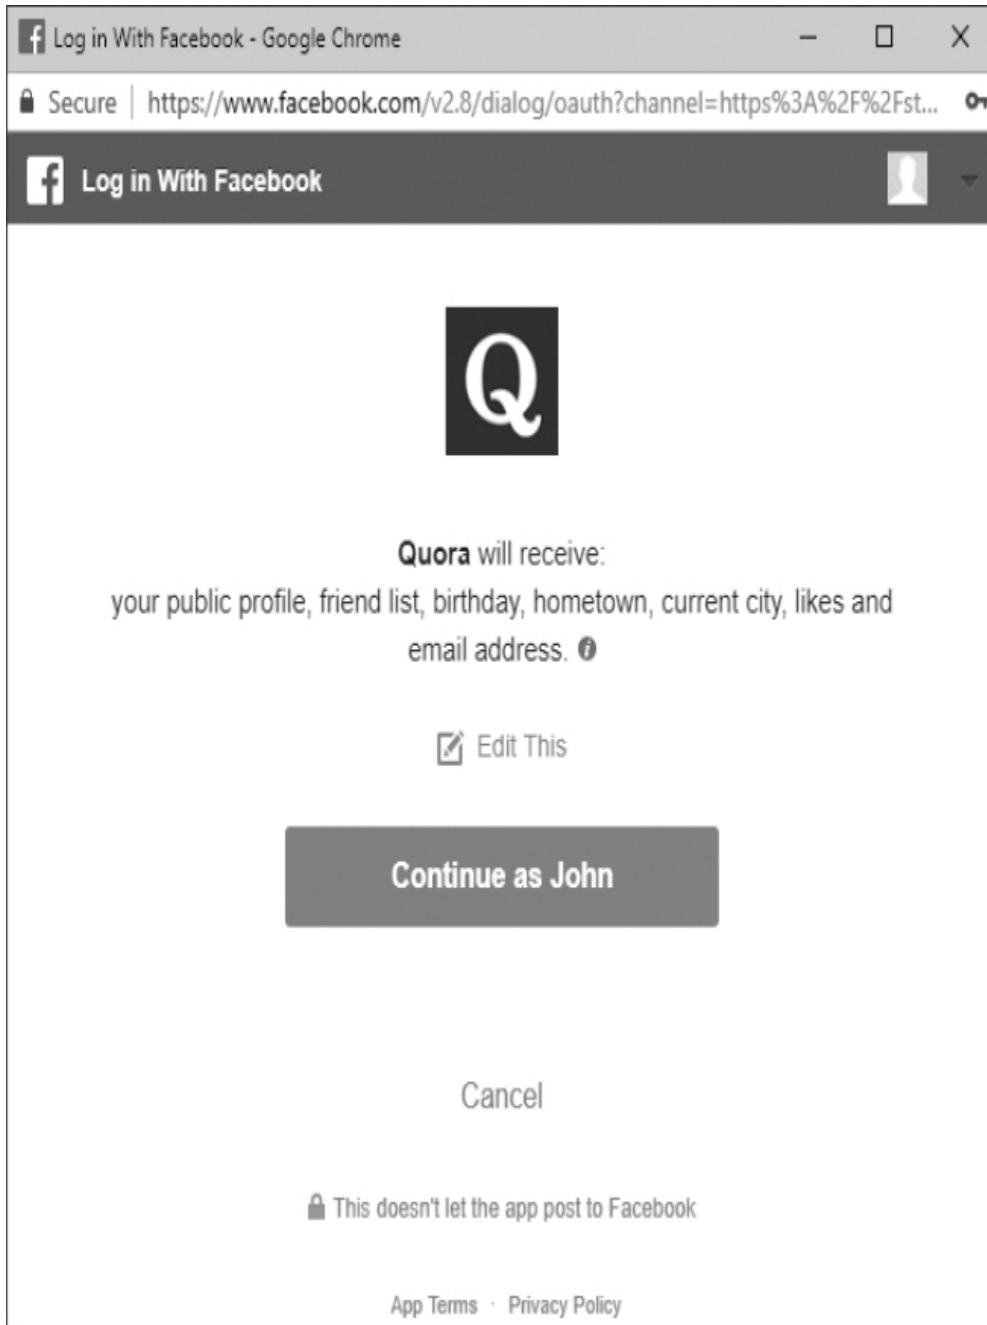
Log in With Facebook - Google Chrome

Secure https://www.facebook.com/v2.8/dialog/oauth?channel=https%3A%2F%2Fst...

Log in With Facebook

Q

Quora will receive:
your public profile, friend list, birthday, hometown, current city, likes and email address.

Edit This

Continue as John

Cancel

This doesn't let the app post to Facebook

App Terms · Privacy Policy